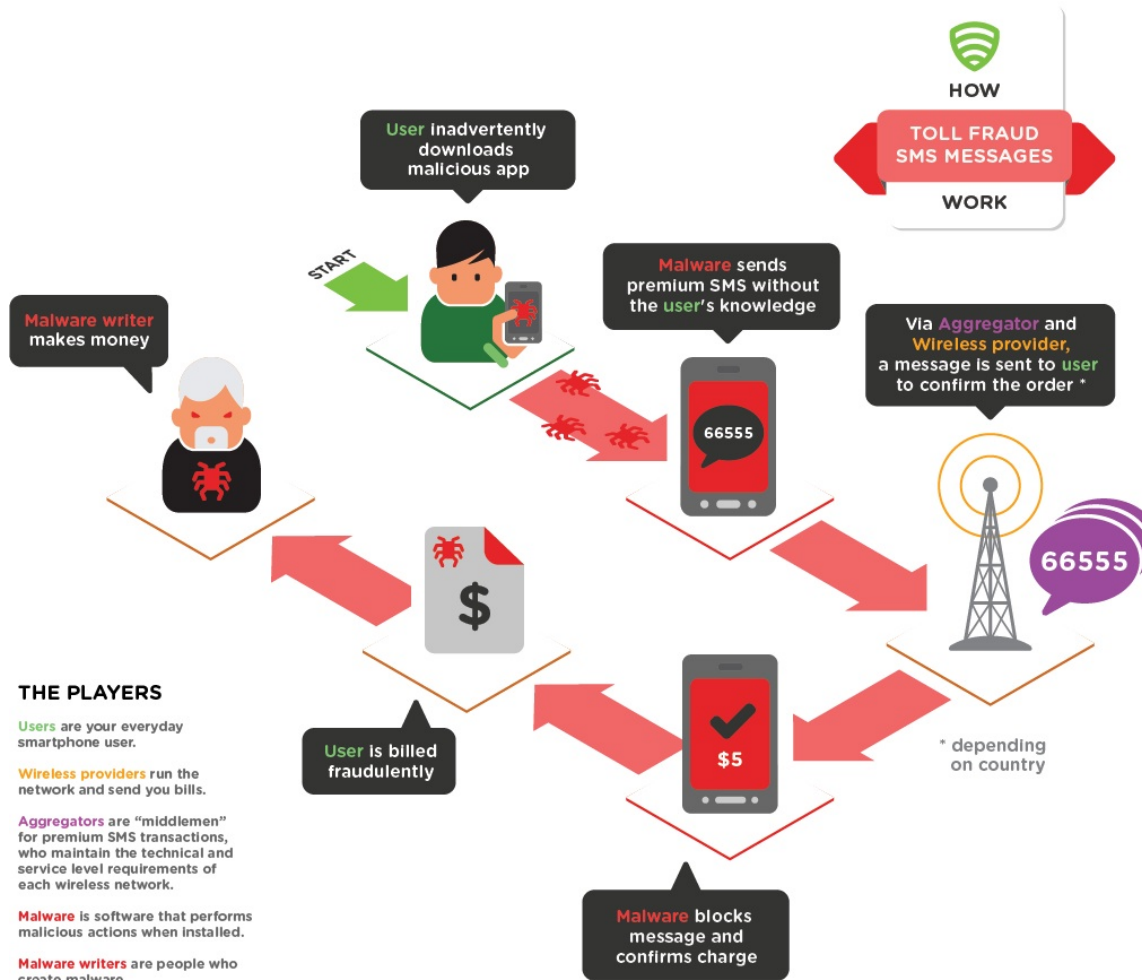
HOW
TOLL FRAUD SMS MESSAGES
WORK

User inadvertently downloads malicious app

START

Malware sends premium SMS without the user's knowledge

66555

Via Aggregator and Wireless provider, a message is sent to user to confirm the order *

66555

Malware writer makes money

$

User is billed fraudulently

$5

* depending on country

Malware blocks message and confirms charge

THE PLAYERS

Users are your everyday smartphone user.

Wireless providers run the network and send you bills.

Aggregators are "middlemen" for premium SMS transactions, who maintain the technical and service level requirements of each wireless network.

Malware is software that performs malicious actions when installed.

Malware writers are people who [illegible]